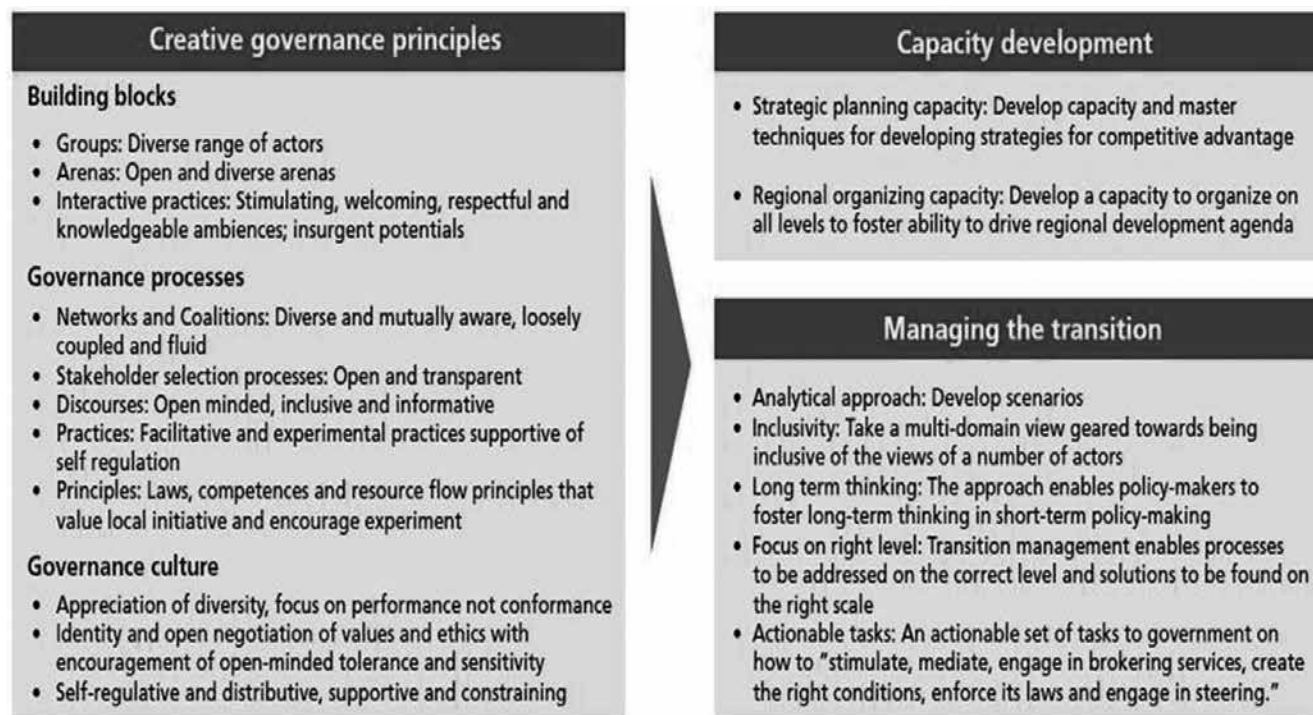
Creative governance principles

Building blocks

- Groups: Diverse range of actors
- Arenas: Open and diverse arenas
- Interactive practices: Stimulating, welcoming, respectful and knowledgeable ambiences; insurgent potentials

Governance processes

- Networks and Coalitions: Diverse and mutually aware, loosely coupled and fluid
- Stakeholder selection processes: Open and transparent
- Discourses: Open minded, inclusive and informative
- Practices: Facilitative and experimental practices supportive of self regulation
- Principles: Laws, competences and resource flow principles that value local initiative and encourage experiment

Governance culture

- Appreciation of diversity, focus on performance not conformance
- Identity and open negotiation of values and ethics with encouragement of open-minded tolerance and sensitivity
- Self-regulative and distributive, supportive and constraining

Capacity development

- Strategic planning capacity: Develop capacity and master techniques for developing strategies for competitive advantage
- Regional organizing capacity: Develop a capacity to organize on all levels to foster ability to drive regional development agenda

Managing the transition

- Analytical approach: Develop scenarios
- Inclusivity: Take a multi-domain view geared towards being inclusive of the views of a number of actors
- Long term thinking: The approach enables policy-makers to foster long-term thinking in short-term policy-making
- Focus on right level: Transition management enables processes to be addressed on the correct level and solutions to be found on the right scale
- Actionable tasks: An actionable set of tasks to government on how to "stimulate, mediate, engage in brokering services, create the right conditions, enforce its laws and engage in steering."